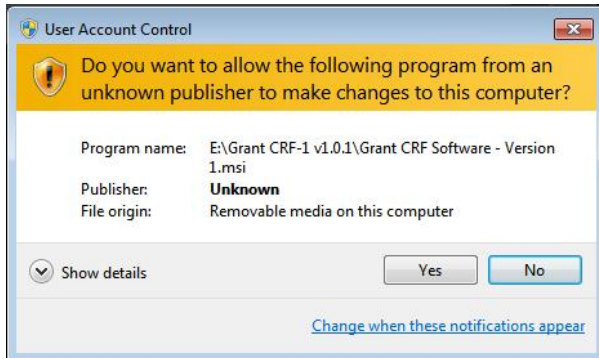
User Account Control

Do you want to allow the following program from an unknown publisher to make changes to this computer?

| | |
|---|---|
| Program name: | E:\Grant CRF-1 v1.0.1\Grant CRF Software - Version 1.msi |
| Publisher: | Unknown |
| File origin: | Removable media on this computer |

Show details

Yes

No

Change when these notifications appear